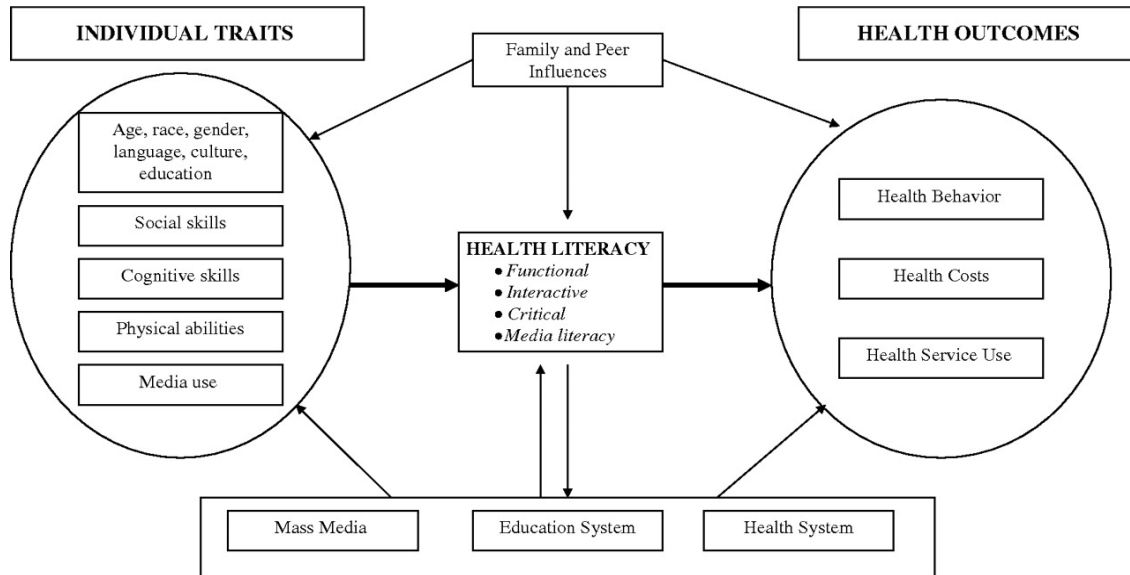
INDIVIDUAL TRAITS

Family and Peer Influences

HEALTH OUTCOMES

Age, race, gender, language, culture, education

Social skills

Cognitive skills

Physical abilities

Media use

HEALTH LITERACY
• Functional
• Interactive
• Critical
• Media literacy

Health Behavior

Health Costs

Health Service Use

Mass Media

Education System

Health System